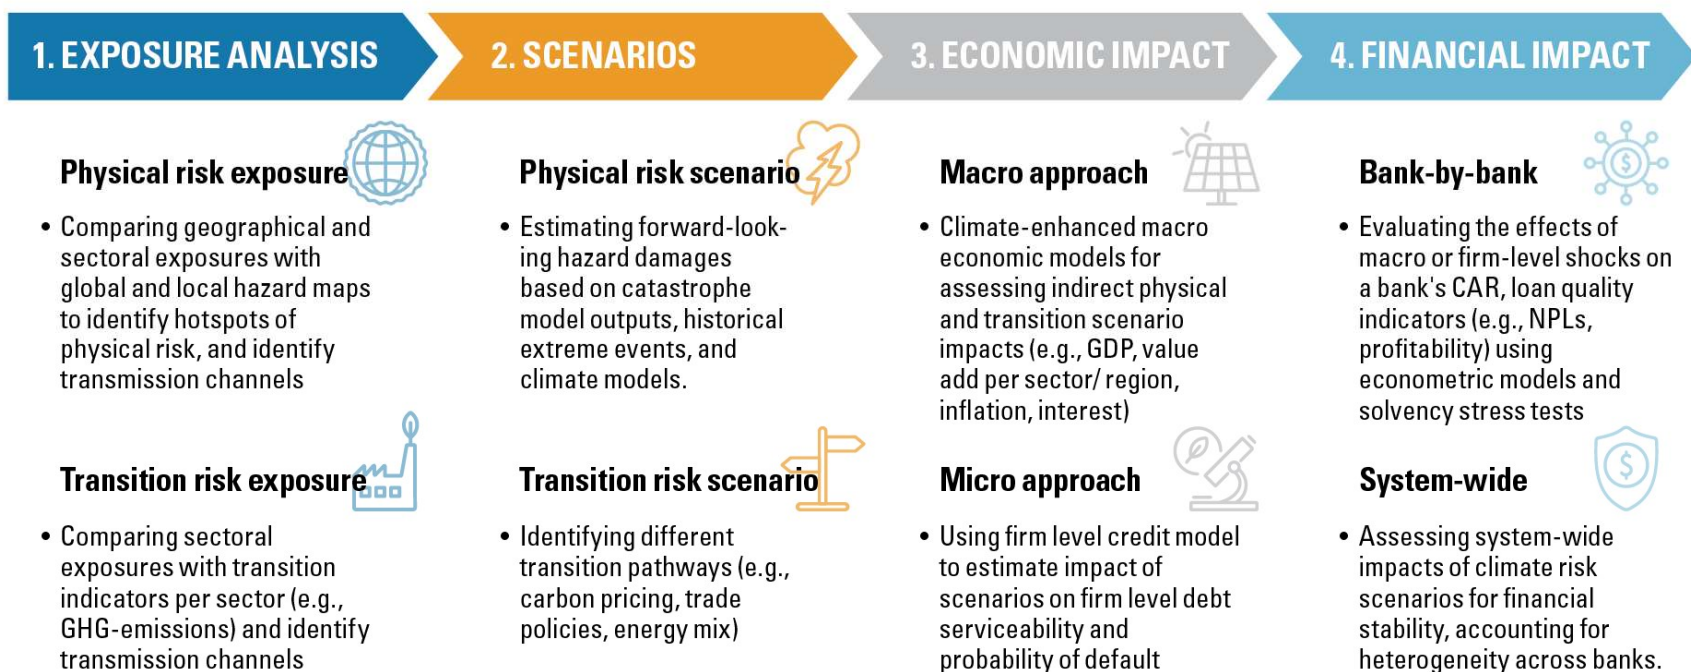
1. EXPOSURE ANALYSIS

Physical risk exposure

• Comparing geographical and sectoral exposures with global and local hazard maps to identify hotspots of physical risk, and identify transmission channels

Transition risk exposure

• Comparing sectoral exposures with transition indicators per sector (e.g., GHG-emissions) and identify transmission channels

2. SCENARIOS

Physical risk scenario

• Estimating forward-looking hazard damages based on catastrophe model outputs, historical extreme events, and climate models.

Transition risk scenario

• Identifying different transition pathways (e.g., carbon pricing, trade policies, energy mix)

3. ECONOMIC IMPACT

Macro approach

• Climate-enhanced macro economic models for assessing indirect physical and transition scenario impacts (e.g., GDP, value add per sector/ region, inflation, interest)

Micro approach

• Using firm level credit model to estimate impact of scenarios on firm level debt serviceability and probability of default

4. FINANCIAL IMPACT

Bank-by-bank

• Evaluating the effects of macro or firm-level shocks on a bank's CAR, loan quality indicators (e.g., NPLs, profitability) using econometric models and solvency stress tests

System-wide

• Assessing system-wide impacts of climate risk scenarios for financial stability, accounting for heterogeneity across banks.